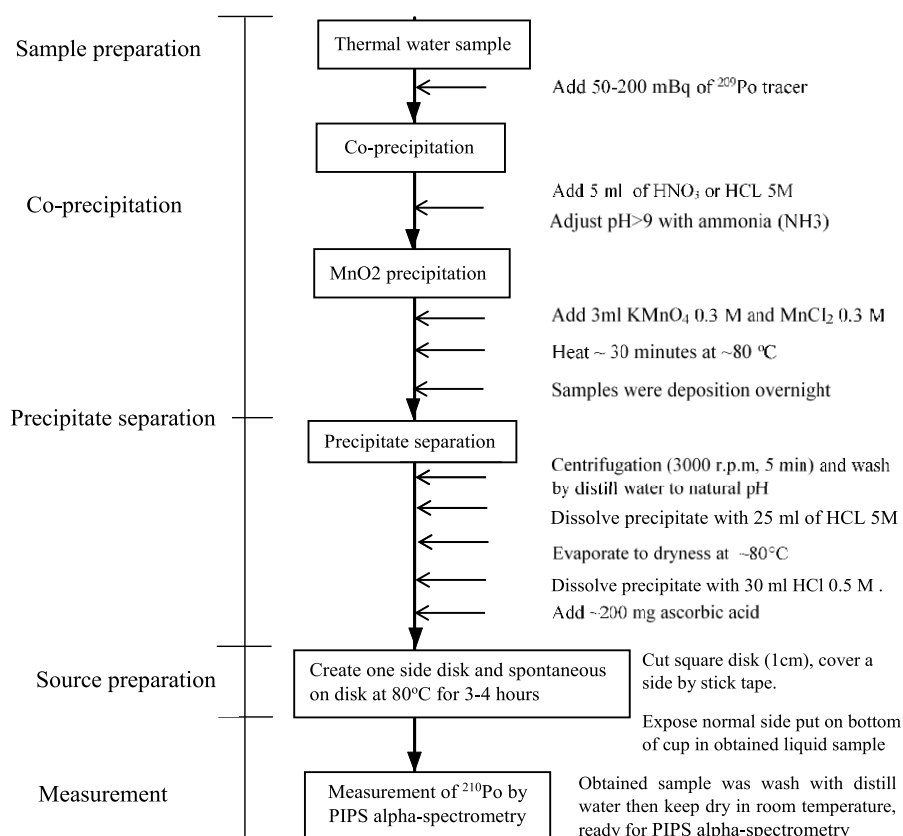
Sample preparation

Thermal water sample

Add 50-200 mBq of $^{209}$Po tracer

Co-precipitation

Co-precipitation

Add 5 ml of $HNO_3$ or HCL 5M

Adjust pH>9 with ammonia (NH3)

MnO2 precipitation

Add 3ml $KMnO_4$ 0.3 M and $MnCl_2$ 0.3 M

Heat ~ 30 minutes at ~80 ºC

Samples were deposition overnight

Precipitate separation

Precipitate separation

Centrifugation (3000 r.p.m, 5 min) and wash by distill water to natural pH

Dissolve precipitate with 25 ml of HCL 5M

Evaporate to dryness at ~80°C

Dissolve precipitate with 30 ml HCl 0.5 M .

Add ~200 mg ascorbic acid

Source preparation

Create one side disk and spontaneous on disk at 80$^o$C for 3-4 hours

Cut square disk (1cm), cover a side by stick tape.

Expose normal side put on bottom of cup in obtained liquid sample

Measurement

Measurement of $^{210}$Po by PIPS alpha-spectrometry

Obtained sample was wash with distill water then keep dry in room temperature, ready for PIPS alpha-spectrometry